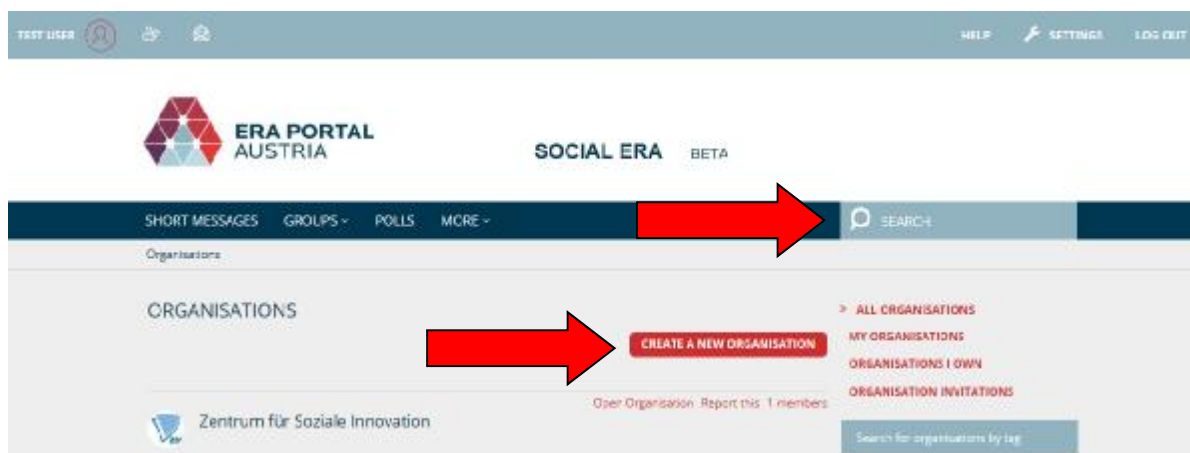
TEST USER

HELP SETTINGS LOG OUT

ERA PORTAL AUSTRIA

SOCIAL ERA BETA

SHORT MESSAGES GROUPS POLLS MORE

SEARCH

Organisations

ORGANISATIONS

CREATE A NEW ORGANISATION

> ALL ORGANISATIONS
MY ORGANISATIONS
ORGANISATIONS I OWN
ORGANISATION INVITATIONS

Open Organisation Report this 1 members

Zentrum für Soziale Innovation

Search for organisations by tag